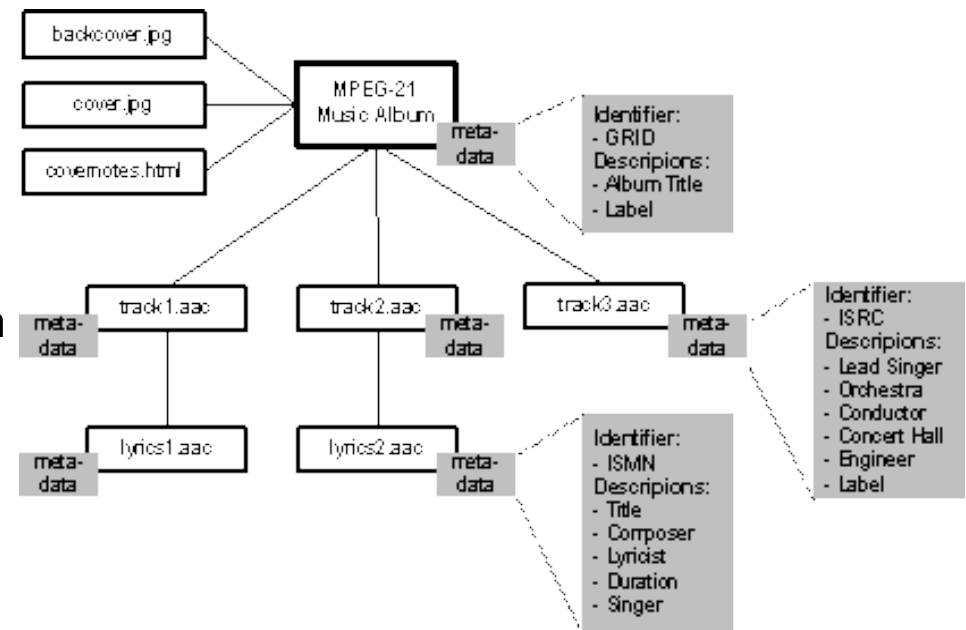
backcover.jpg

cover.jpg

covernotes.html

MPEG-21 Music Album

meta-data

Identifier:
- GRID
Descripions:
- Album Title
- Label

track1.aac

meta-data

track2.aac

meta-data

track3.aac

meta-data

Identifier:
- ISRC
Descripions:
- Lead Singer
- Orchestra
- Conductor
- Concert Hall
- Engineer
- Label

lyrics1.aac

meta-data

lyrics2.aac

meta-data

Identifier:
- ISMN
Descripions:
- Title
- Composer
- Lyricist
- Duration
- Singer